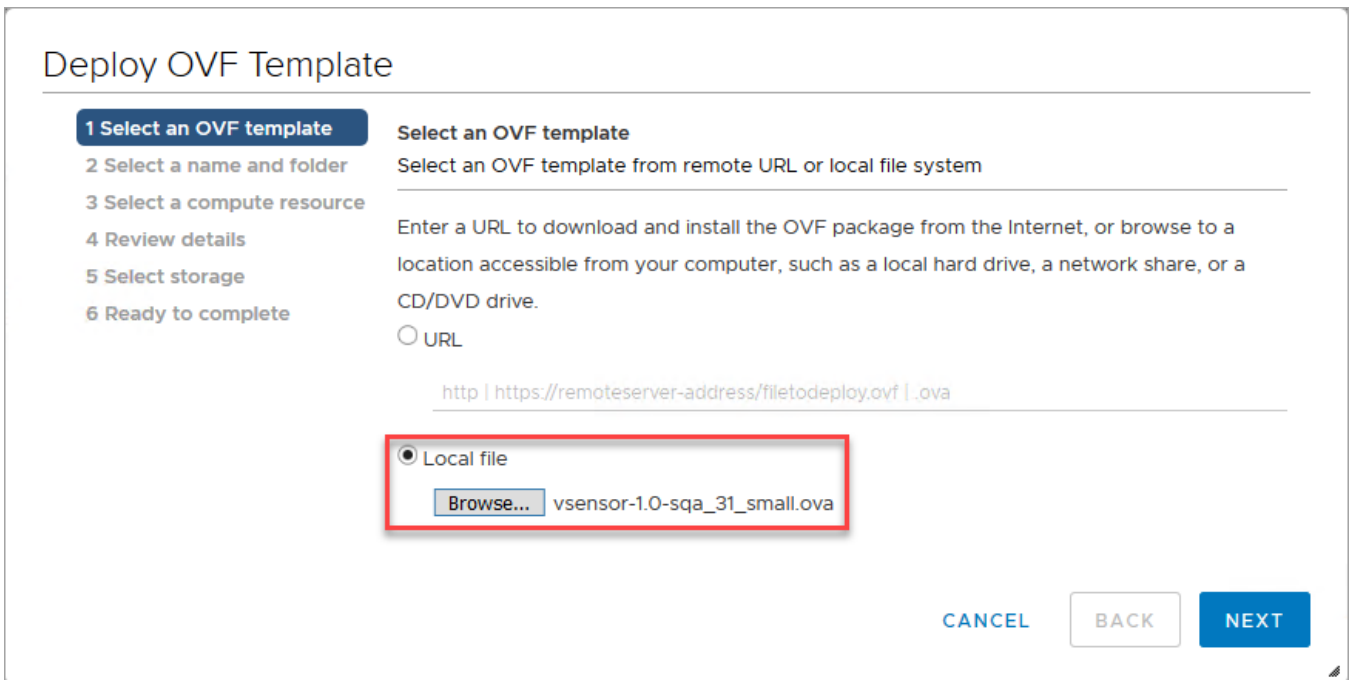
Deploy OVF Template

1 Select an OVF template
2 Select a name and folder
3 Select a compute resource
4 Review details
5 Select storage
6 Ready to complete

Select an OVF template
Select an OVF template from remote URL or local file system

Enter a URL to download and install the OVF package from the Internet, or browse to a location accessible from your computer, such as a local hard drive, a network share, or a CD/DVD drive.

URL

http | https://remoteserver-address/filetodeploy.ovf | .ova

Local file

Browse... vsensor-1.0-sqa_31_small.ova

CANCEL BACK NEXT